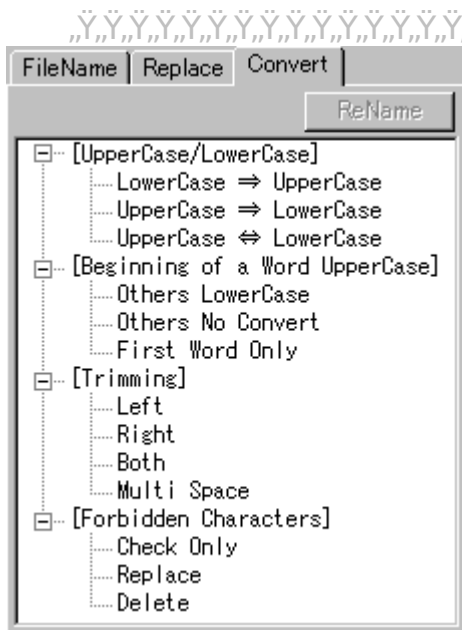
„Ÿ„Ÿ„Ÿ„Ÿ„Ÿ„Ÿ„Ÿ„Ÿ„Ÿ„Ÿ„Ÿ„Ÿ„Ÿ„Ÿ„Ÿ„Ÿ„Ÿ

FileName | Replace | Convert

ReName

[UpperCase/LowerCase]
LowerCase ⇒ UpperCase
UpperCase ⇒ LowerCase
UpperCase ⇔ LowerCase
[Beginning of a Word UpperCase]
Others LowerCase
Others No Convert
First Word Only
[Trimming]
Left
Right
Both
Multi Space
[Forbidden Characters]
Check Only
Replace
Delete